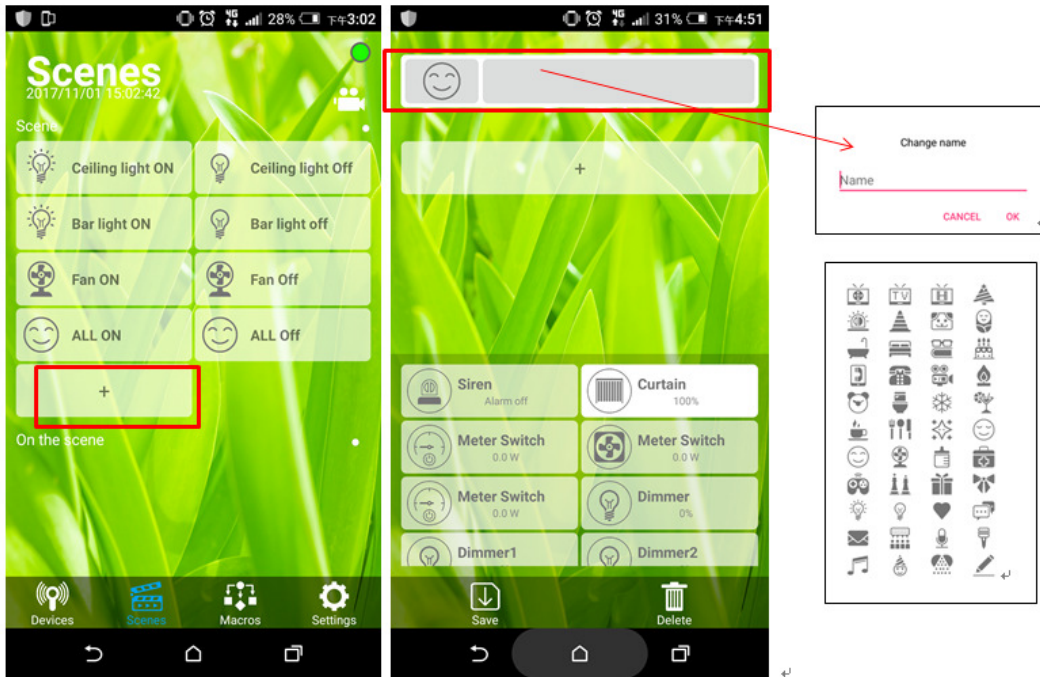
28% 下午3:02

Scenes
2017/11/01 15:02:42

Scene

Ceiling light ON
Ceiling light Off
Bar light ON
Bar light off
Fan ON
Fan Off
ALL ON
ALL Off
+

On the scene

Devices
Scenes
Macros
Settings

31% 下午4:51

+

Siren
Alarm off
Curtain
100%
Meter Switch
0.0 W
Meter Switch
0.0 W
Meter Switch
0.0 W
Dimmer
0%
Dimmer1
Dimmer2

Save
Delete

Change name
Name
CANCEL
OK

TV